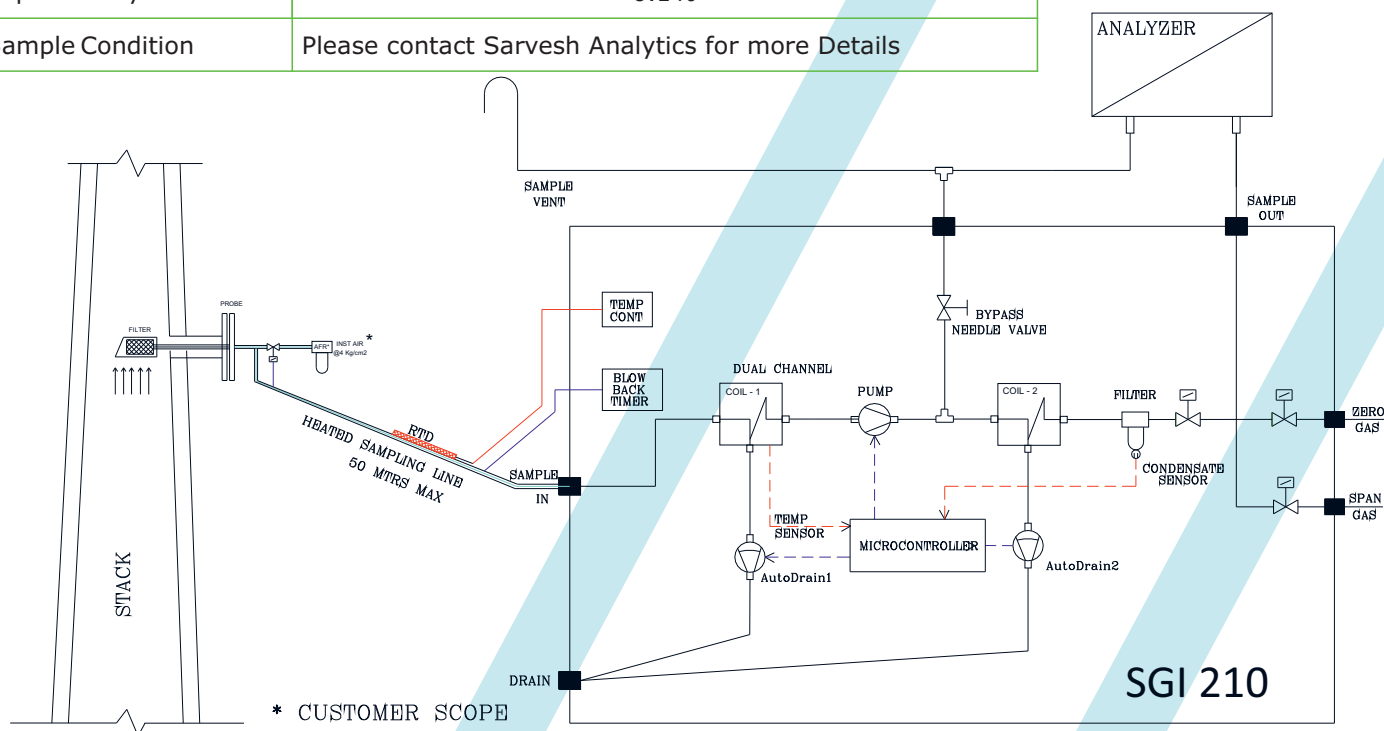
| ample Condition | Please contact Sarvesh Analytics for more Details |
|---|---|

ANALYZER

SAMPLE VENT

SAMPLE OUT

PROBE

FILTER

INST AIR *
@4 Kg/cm2

AFR*

TEMP CONT

BLOW BACK TIMER

RTD

HEATED SAMPLING LINE 50 MTRS MAX

SAMPLE IN

BYPASS NEEDLE VALVE

DUAL CHANNEL

COIL - 1

PUMP

COIL - 2

FILTER

ZERO GAS

CONDENSATE SENSOR

SPAN GAS

TEMP SENSOR

MICROCONTROLLER

AutoDrain1

AutoDrain2

STACK

DRAIN

SGI 210

* CUSTOMER SCOPE